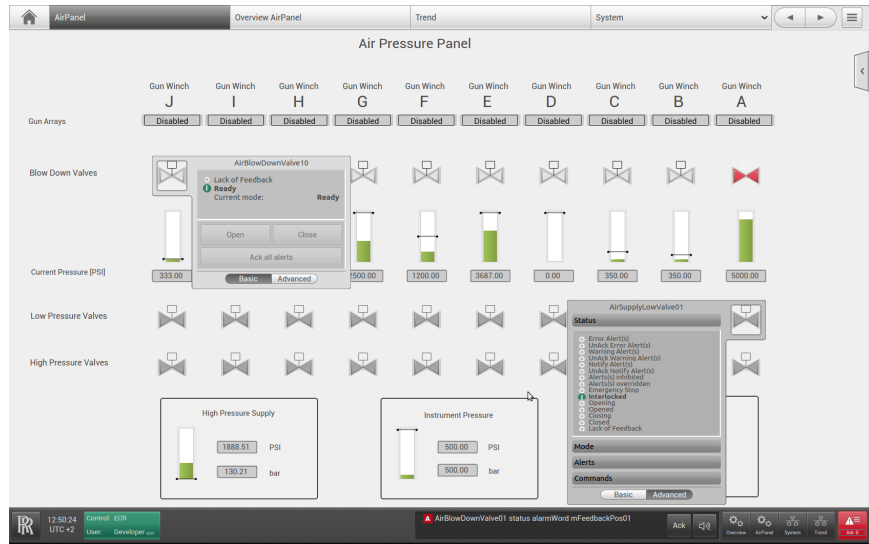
AirPanel | Overview AirPanel | Trend | System

Air Pressure Panel

| | Gun Winch J | Gun Winch I | Gun Winch H | Gun Winch G | Gun Winch F | Gun Winch E | Gun Winch D | Gun Winch C | Gun Winch B | Gun Winch A |
|---|---|---|---|---|---|---|---|---|---|---|
| Gun Arrays | Disabled | Disabled | Disabled | Disabled | Disabled | Disabled | Disabled | Disabled | Disabled | Disabled |

Blow Down Valves

AirBlowDownValve10
Lack of Feedback
Ready
Current mode: Ready
Open
Close
Ack all alerts
Basic Advanced

Current Pressure [PSI]
333.00 2500.00 1200.00 3687.00 0.00 350.00 350.00 5000.00

Low Pressure Valves

High Pressure Valves

AirSupplyLowValve01
Status
Error Alert(s)
UnAck Error Alert(s)
Warning Alert(s)
UnAck Warning Alert(s)
Notify Alert(s)
UnAck Notify Alert(s)
Alert(s) inhibited
Alert(s) overridden
Emergency Stop
Interlocked
Opening
Opened
Closing
Closed
Lack of Feedback
Mode
Alerts
Commands
Basic Advanced

High Pressure Supply
1888.51 PSI
130.21 bar

Instrument Pressure
500.00 PSI
500.00 bar

12:50:24 UTC +2
Control: ECR
User: Developer
AirBlowDownValve01 status alarmWord mFeedbackPos01
Ack
Overview AirPanel System Trend
Inh. E